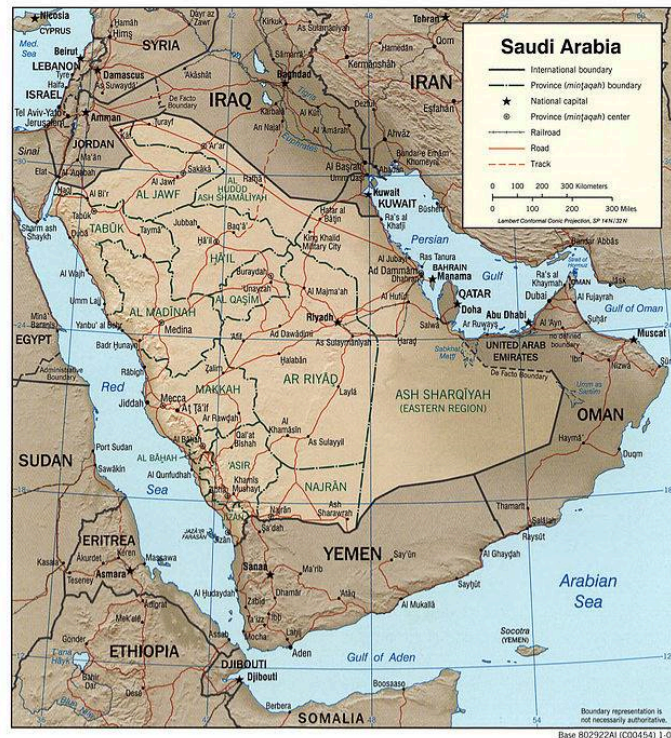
Saudi Arabia

International boundary
Province (minṭaqah) boundary
National capital
Province (minṭaqah) center
Railroad
Road
Track

0 100 200 300 Kilometers
0 100 200 300 Miles
Lambert Conformal Conic Projection, SP 14N/32N

Nicosia
CYPRUS
Med. Sea
Beirut
LEBANON
SYRIA
Hamāh
Ḥimṣ
Damascus
Tyre
Haifa
ISRAEL
Tel Aviv-Yafo
Jerusalem
Amman
JORDAN
Ma'ān
Sinai
Elat
Al 'Aqabah
Dayr az Zawr
Kirkūk
As Sulaymānīyah
Tehran
IRAN
Baghdad
IRAQ
Akāshāt
De Facto Boundary
Karbalā'
An Najaf
Ar Ruṭbah
Ṭurayf
Al Jawf
AL JAWF
Ar'ar
AL ḤUDŪD ASH SHAMĀLĪYAH
Al 'Amārah
Al Basrah
Abadan
Khorramshahr
Bandar-e Khomeynī
Eṣfahān
Kuwait
KUWAIT
Būshehr
Ra's al Khafji
Ḥafar al Bāṭin
King Khalid Military City
Tabūk
TABŪK
Taymā'
Jubbah
Ḥā'il
ḤĀ'IL
Buraydah
Unayzah
AL QAṢĪM
Al Majma'ah
Sharm ash Shaykh
Al Wajh
Umm Lajj
Yanbu' al Baḥr
AL MADĪNAH
Medina
Badr Ḥunayn
Rābigh
EGYPT
Administrative Boundary
Red
Jiddah
Mecca
Aṭ Ṭā'if
MAKKAH
Persian
Gulf
Ras Tanura
Ad Dammām
Dhahran
BAHRAIN
Manama
QATAR
Doha
Al Hufūf
Salwá
Abu Dhabi
Dubai
Al Fujayrah
Ra's al Khaymah
Strait of Hormuz
Gulf of Oman
Muscat
Ṣuḥār
Al 'Ayn
Al Ruways
Sabkhat Maṭṭi
UNITED ARAB EMIRATES
Ibrī
Nizwá
Riyadh
Al Kharj
Ad Dawādimī
As Sulaymānīyah
Ḥalabān
AR RIYĀḌ
Laylá
Ḥaraḍ
ASH SHARQĪYAH (EASTERN REGION)
De Facto Boundary
Al Khamāsīn
As Sulayyil
Ar Rawḍah
Qal'at Bīshah
Al Bāḥah
AL BĀḤAH
'ASĪR
Abhā
Khamīs Mushayt
Al Qunfudhah
NAJRĀN
Najrān
Sharawrah
JĀZĀN
Jāzān
Ṣa'dah
Port Sudan
Sawākin
SUDAN
Sea
ERITREA
Akurdet
Keren
Massawa
Asmara
Kasala
Teseney
Mek'elē
Adīgrat
ETHIOPIA
Gonder
Lake Tana
Blue Nile
Dessē
DJIBOUTI
Djibouti
Berbera
SOMALIA
Boosaaso
Sanaa
Ma'rib
YEMEN
Dhamār
Al Ḥudaydah
Mocha
Laḥij
Aden
Gulf of Aden
Sayʼūn
Al Ghayḍah
Sayḥūt
Al Mukallā
Thamarīt
Salālah
Raysūt
Dawqam
Ḥaymā'
Uqm as Saw
OMAN
Duqm
Arabian Sea
Socotra (YEMEN)
Boundary representation is not necessarily authoritative.
Base 802922AI (C00454) 1-0